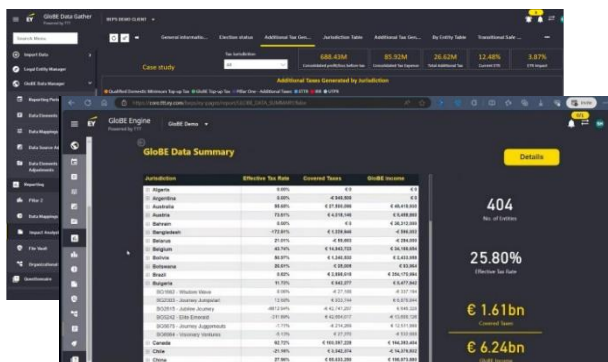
GloBE Data Gather
Powered by EY

Search Menu

Import Data
Legal Entity Manager
GloBE Data Manager
Reporting Peri
Data Element
Data Mapping
Data Source Ad
Data Element Adjustments
Reporting
Pillar 2
Data Manager
Impact Analyt
File Vault
Organizational
Questionnaire

General informatio... Election status Additional Top Gen... Jurisdiction Table Additional Top Gen... By Entity Table Transitional Safe ...

Case study

Tax Jurisdiction
All

688.43M
Consolidated profit/loss before tax

85.92M
Consolidated Tax Expense

26.62M
Total Additional Tax

12.48%
Current ETR

3.87%
ETR Impact

Additional Taxes Generated by Jurisdiction

GloBE Engine
Powered by EY

GloBE Demo

GloBE Data Summary

Details

| Jurisdiction | Effective Tax Rate | Covered Taxes | GloBE Income |
|---|---|---|---|
| Algeria | 0.00% | € 0 | € 0 |
| Argentina | 0.00% | € 849,809 | € 0 |
| Australia | 55.00% | € 27,850,086 | € 49,418,933 |
| Austria | 73.61% | € 4,019,146 | € 5,459,865 |
| Bahrain | 0.00% | € 0 | € 28,313,560 |
| Bangladesh | -172.01% | € 1,029,846 | € -598,053 |
| Belarus | 21.01% | € -59,683 | € -284,093 |
| Belgium | 43.74% | € 14,945,725 | € 34,168,694 |
| Bolivia | 80.97% | € 1,946,930 | € 2,433,656 |
| Botswana | 30.01% | € 25,208 | € 83,964 |
| Brazil | 0.82% | € 2,099,016 | € 256,175,984 |
| Bulgaria | 11.72% | € 642,377 | € 5,477,842 |
| BG0082 - Wisdom Wave | 0.00% | € 27,188 | € 337,754 |
| BG0383 - Journey Jumpstart | 12.58% | € 233,744 | € 5,879,594 |
| BG0815 - Jubilee Journey | -8812.64% | € -92,741,207 | € 948,520 |
| BG0242 - Elite Emerald | -21.60% | € 42,859,017 | € -15,668,728 |
| BG0070 - Journey Juggernauts | -7.77% | € 274,895 | € 12,511,866 |
| BG0084 - Visionary Ventures | -0.13% | € 27,870 | € 323,850 |
| Canada | 92.72% | € 183,397,228 | € 196,953,404 |
| Chile | -21.16% | € 3,542,374 | € -14,379,952 |
| China | 27.96% | € 69,633,299 | € 188,973,880 |

404
No. of Entities

25.80%
Effective Tax Rate

€ 1.61bn
Covered Taxes

€ 6.24bn
GloBE Income